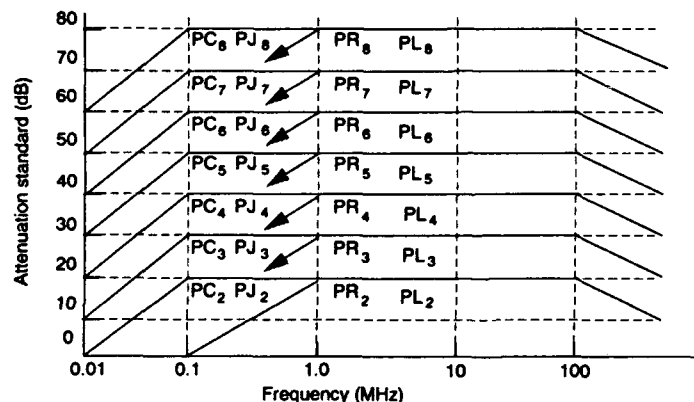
80
70
60
50
40
30
20
10
0

Attenuation standard (dB)

$PC_8$ $PJ_8$ $PR_8$ $PL_8$
$PC_7$ $PJ_7$ $PR_7$ $PL_7$
$PC_6$ $PJ_6$ $PR_6$ $PL_6$
$PC_5$ $PJ_5$ $PR_5$ $PL_5$
$PC_4$ $PJ_4$ $PR_4$ $PL_4$
$PC_3$ $PJ_3$ $PR_3$ $PL_3$
$PC_2$ $PJ_2$ $PR_2$ $PL_2$

0.01
0.1
1.0
10
100

Frequency (MHz)